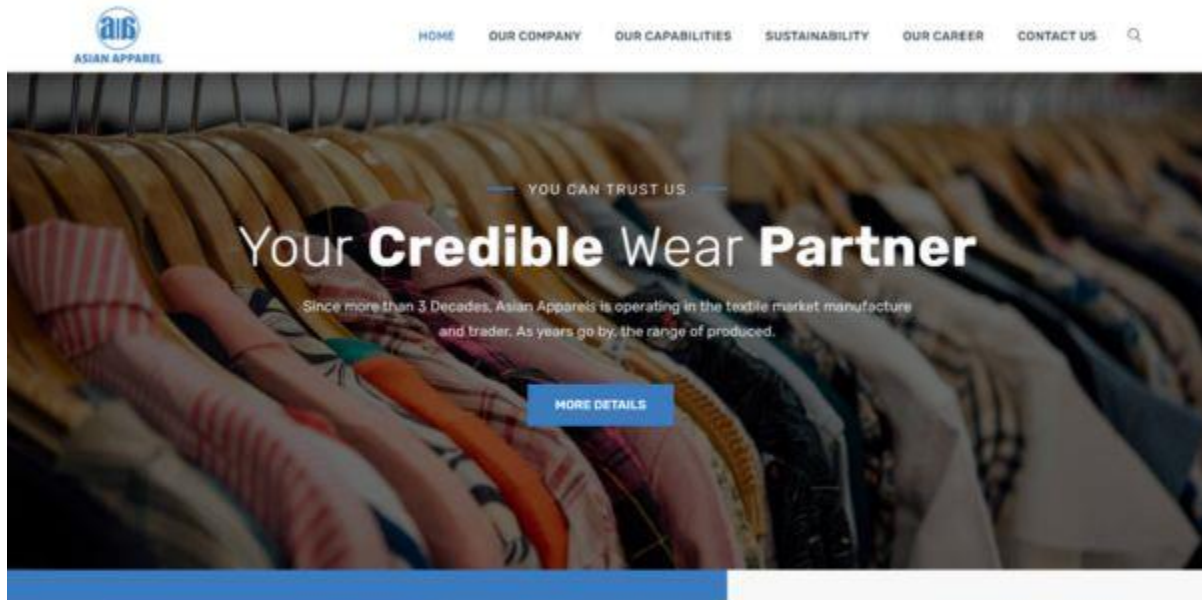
ASIAN APPAREL

HOME OUR COMPANY OUR CAPABILITIES SUSTAINABILITY OUR CAREER CONTACT US

YOU CAN TRUST US

Your **Credible** Wear **Partner**

Since more than 3 Decades, Asian Apparels is operating in the textile market manufacture and trader. As years go by, the range of produced.

MORE DETAILS